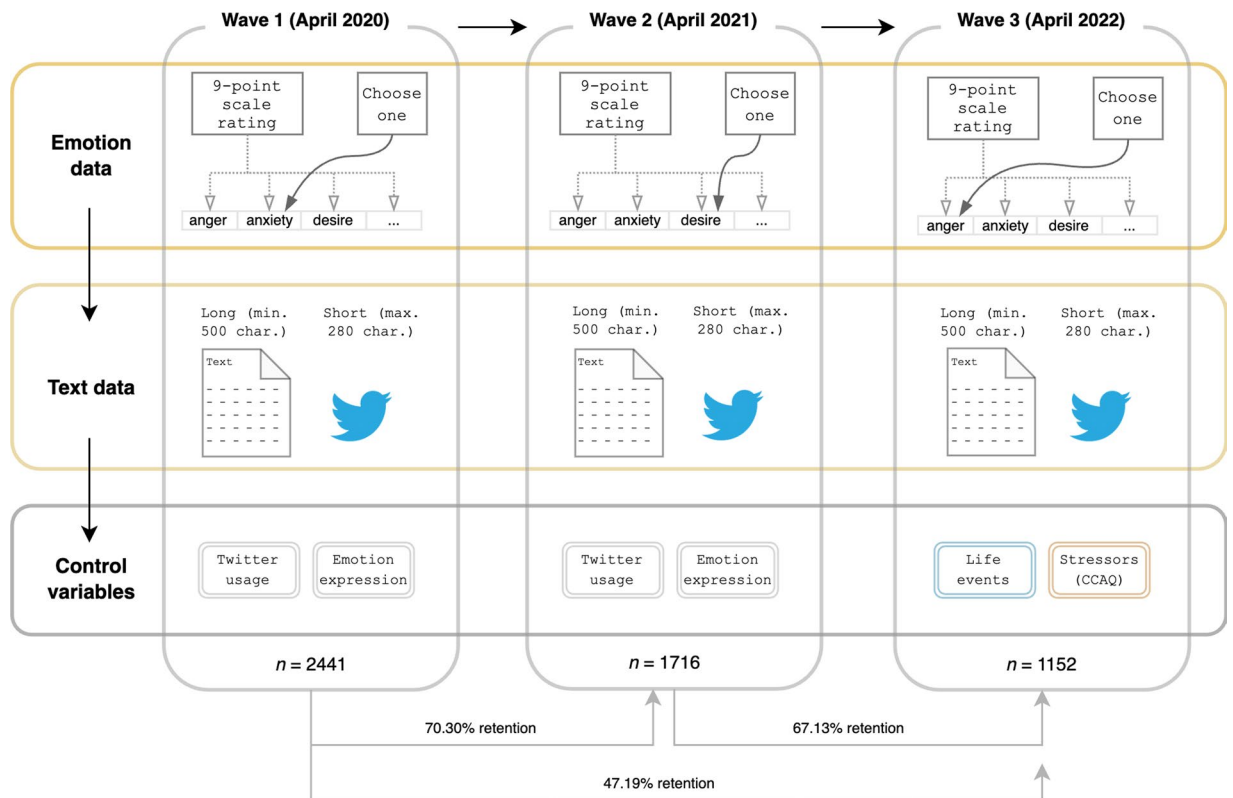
Wave 1 (April 2020)

Wave 2 (April 2021)

Wave 3 (April 2022)

Emotion data

9-point scale rating

Choose one

anger | anxiety | desire | ...

9-point scale rating

Choose one

anger | anxiety | desire | ...

9-point scale rating

Choose one

anger | anxiety | desire | ...

Text data

Long (min. 500 char.)

Short (max. 280 char.)

Text

Long (min. 500 char.)

Short (max. 280 char.)

Text

Long (min. 500 char.)

Short (max. 280 char.)

Text

Control variables

Twitter usage

Emotion expression

Twitter usage

Emotion expression

Life events

Stressors (CCAQ)

$n = 2441$

$n = 1716$

$n = 1152$

70.30% retention

67.13% retention

47.19% retention